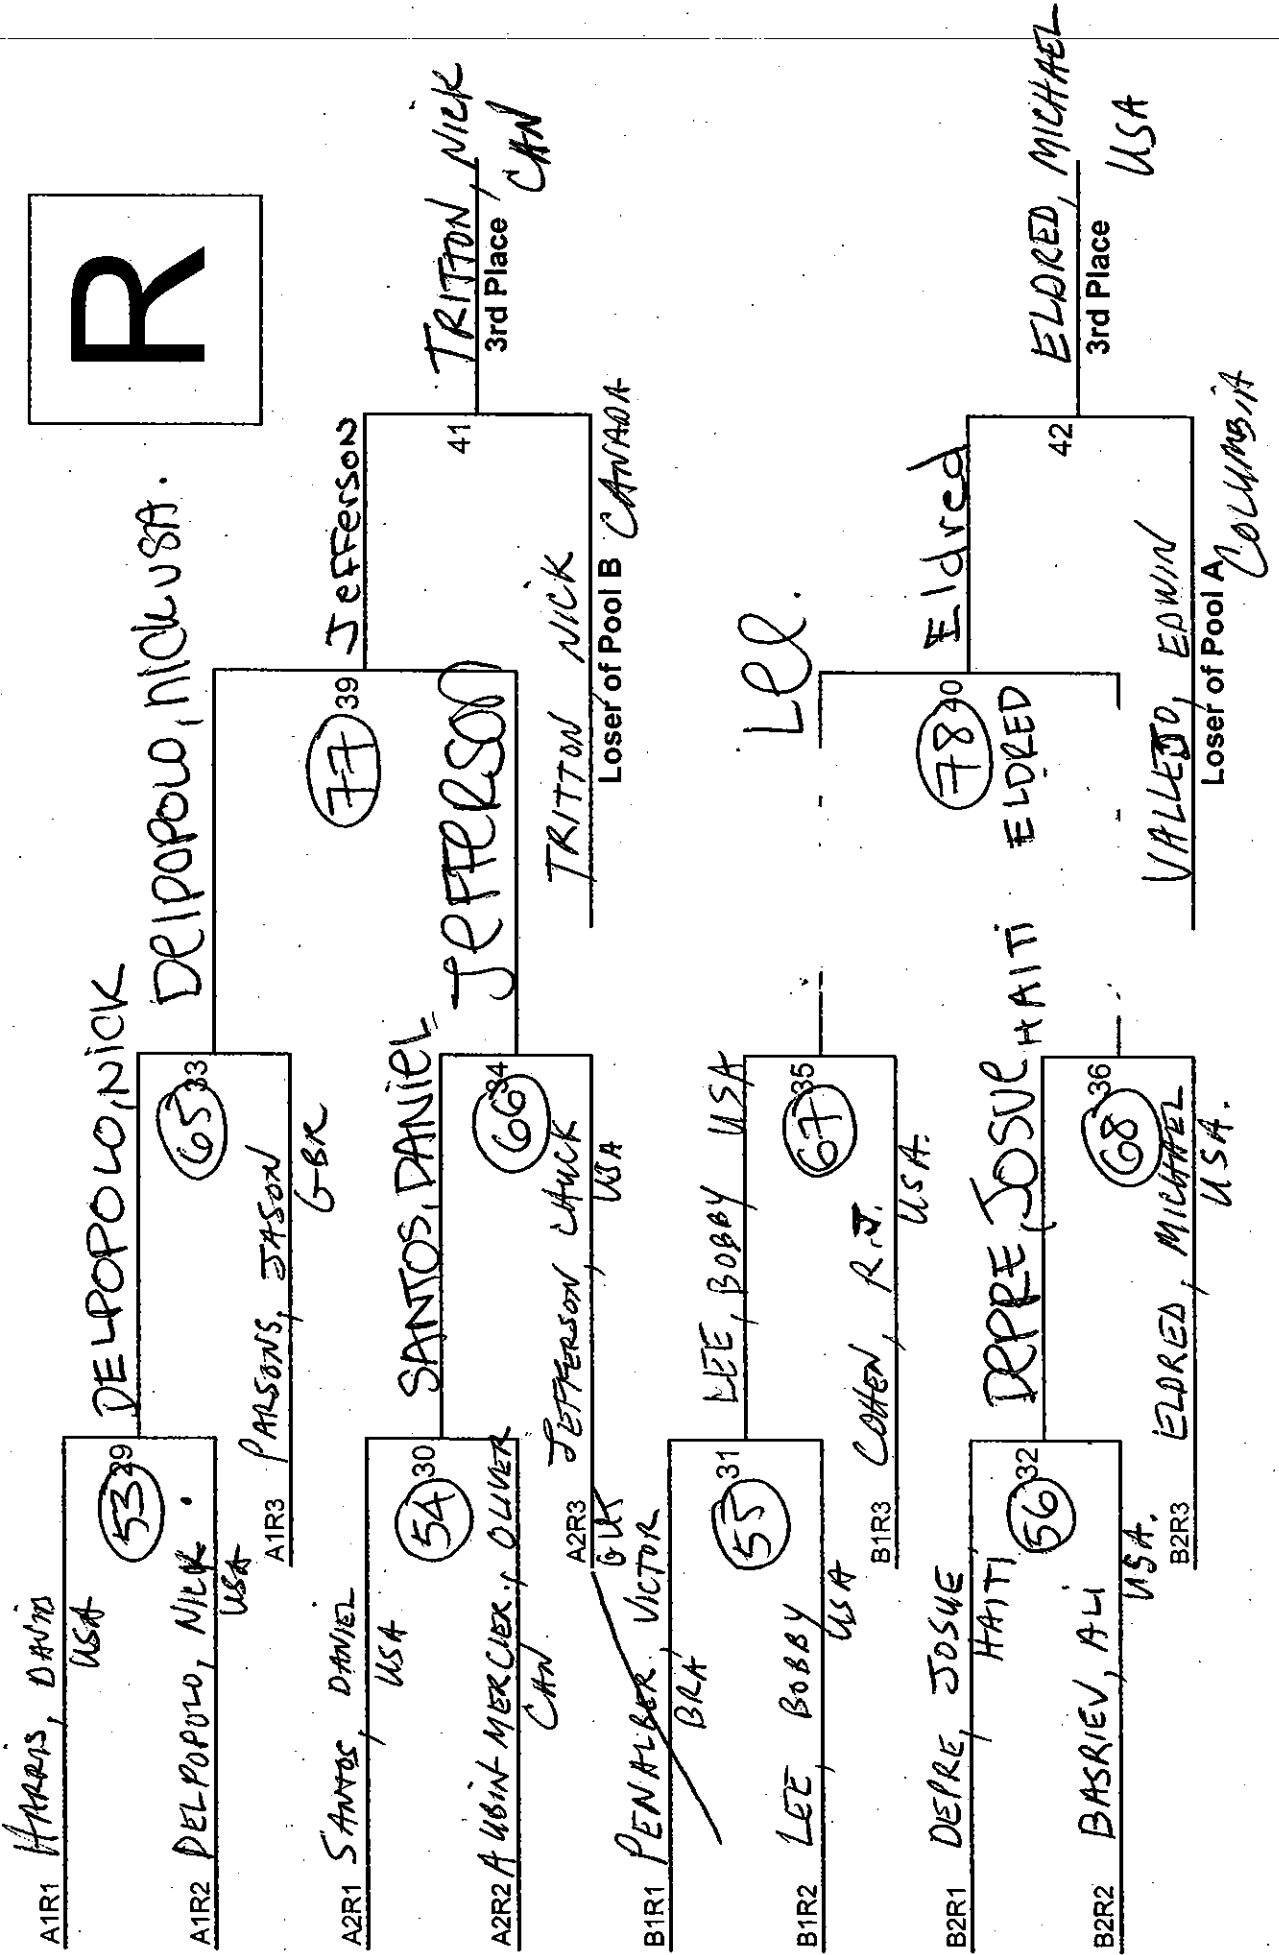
R

A1R1 HARRIS, DAVID USA
A1R2 DELPOPOLO, NICK USA
53 29
A1R3 PARSONS, JASON GBR
DELPOPOLO, NICK
65 33
A2R1 SANTOS, DANIEL USA
A2R2 AUBIN-MERCIER, OLIVER CAN
54 30
A2R3 GUR
SANTOS, DANIEL
JEFFERSON, CHUCK USA
66 34
DelPOPOLO, NICK USA.
77 39
JEFFERSON
Jefferson
TRITTON NICK
Loser of Pool B CANADA
41
TRITTON, NICK CAN
3rd Place

B1R1 PENALBER, VICTOR BRA
B1R2 LEE BOBBY USA
55 31
B1R3 COHEN, R.J. USA
LEE, BOBBY USA
67 35
B2R1 DEPRE, JOSUE HAITI
B2R2 BASRIEV, ALI USA.
56 32
B2R3 ELDRED, MICHAEL USA.
DEPRE JOSUE HAITI
68 36
Lee.
78 40
ELDRED
Eldred
VALLEJO, EDWIN
Loser of Pool A COLUMBIA
42
ELDRED, MICHAEL USA
3rd Place